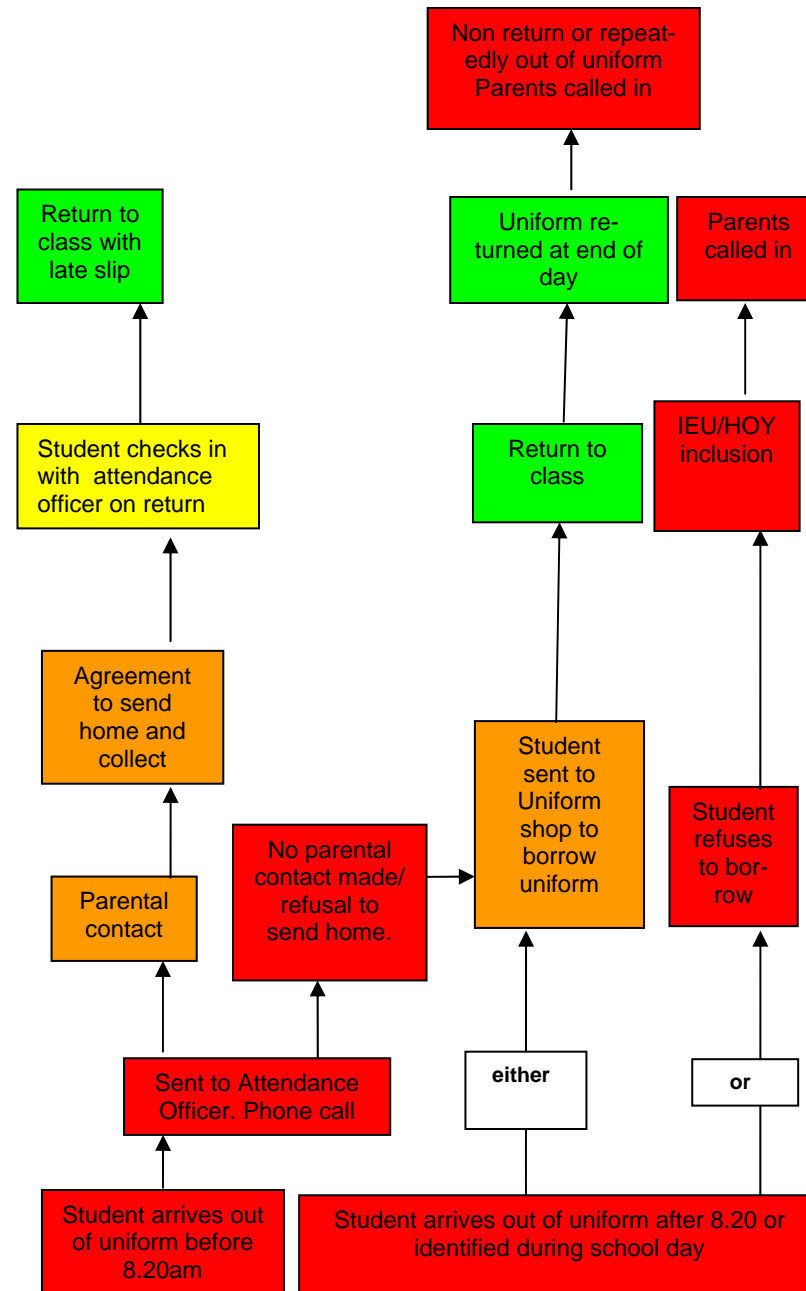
Non return or repeatedly out of uniform Parents called in

Return to class with late slip

Uniform returned at end of day

Parents called in

Student checks in with attendance officer on return

Return to class

IEU/HOY inclusion

Agreement to send home and collect

Student sent to Uniform shop to borrow uniform

No parental contact made/ refusal to send home.

Student refuses to borrow

Parental contact

Sent to Attendance Officer. Phone call

either

or

Student arrives out of uniform before 8.20am

Student arrives out of uniform after 8.20 or identified during school day